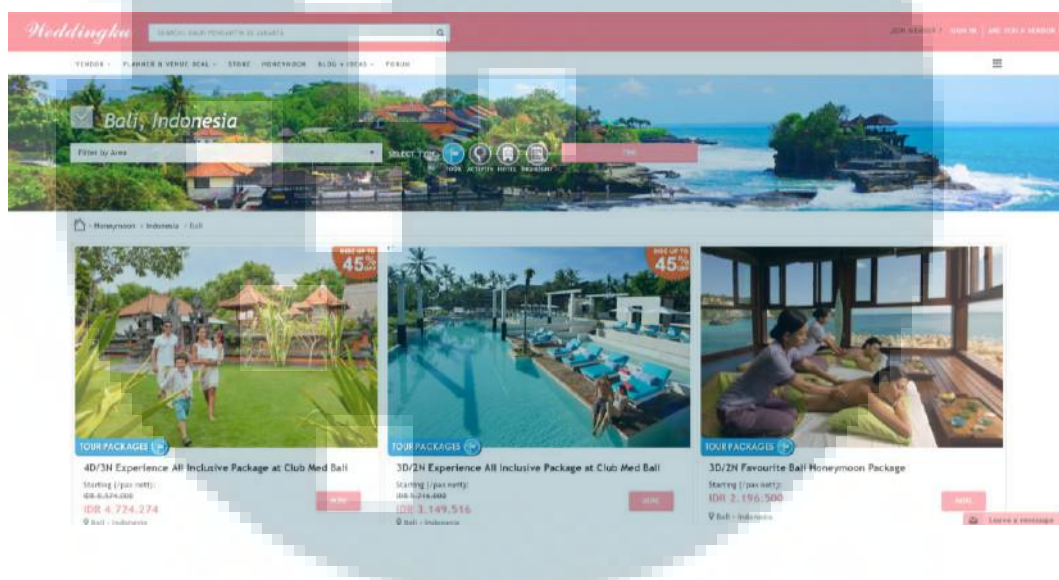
Weddingku

SEARCH: BAJU PENGANTIN DI JAKARTA

JOIN VENDOR | SIGN IN | ARE YOU A VENDOR

VENDOR · PLANNER & VENUE DEAL · STORE · HONEYMOON · BLOG & IDEAS · FORUM

Bali, Indonesia

Filter by Area

SELECT TYPE

TOUR · ACTIVITY · HOTEL · RESIDENT

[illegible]

Honeymoon › Indonesia › Bali

DISC UP TO 45% OFF

DISC UP TO 45% OFF

TOUR PACKAGES

4D/3N Experience All Inclusive Package at Club Med Bali

Starting (/pax nett):

IDR 8.374.000

IDR 4.724.274

Bali - Indonesia

MORE

TOUR PACKAGES

3D/2N Experience All Inclusive Package at Club Med Bali

Starting (/pax nett):

IDR 5.716.000

IDR 3.149.516

Bali - Indonesia

MORE

TOUR PACKAGES

3D/2N Favourite Bali Honeymoon Package

Starting (/pax nett):

IDR 2.196.500

Bali - Indonesia

MORE

Leave a message